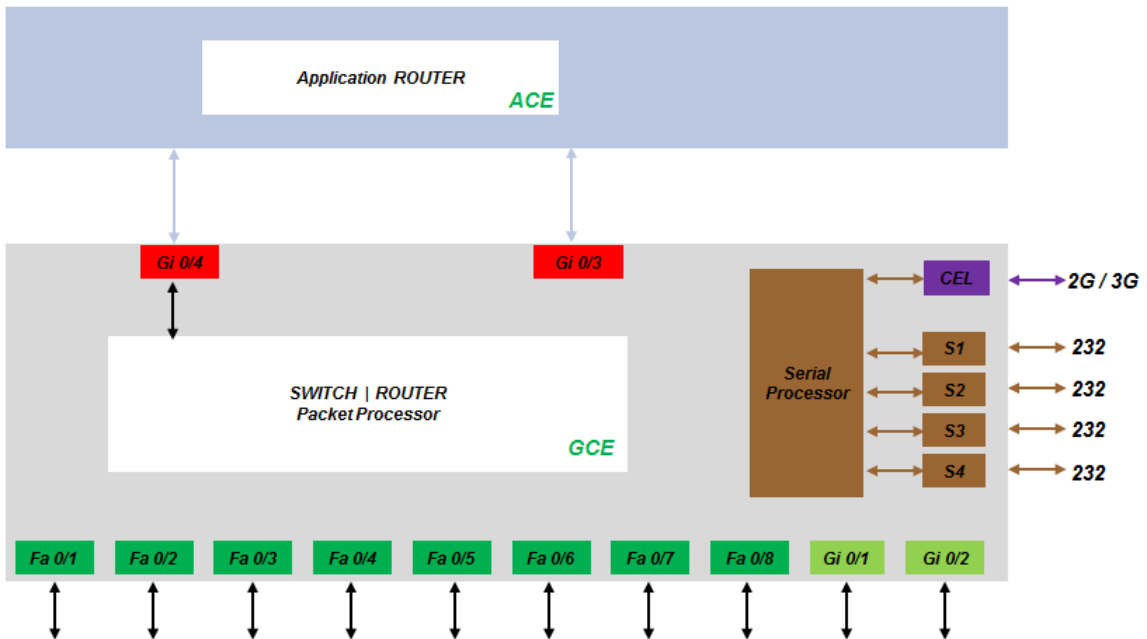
Application ROUTER
ACE

Gi 0/4
Gi 0/3

SWITCH | ROUTER
Packet Processor
GCE

Serial Processor

CEL
2G / 3G
S1
232
S2
232
S3
232
S4
232

Fa 0/1
Fa 0/2
Fa 0/3
Fa 0/4
Fa 0/5
Fa 0/6
Fa 0/7
Fa 0/8
Gi 0/1
Gi 0/2